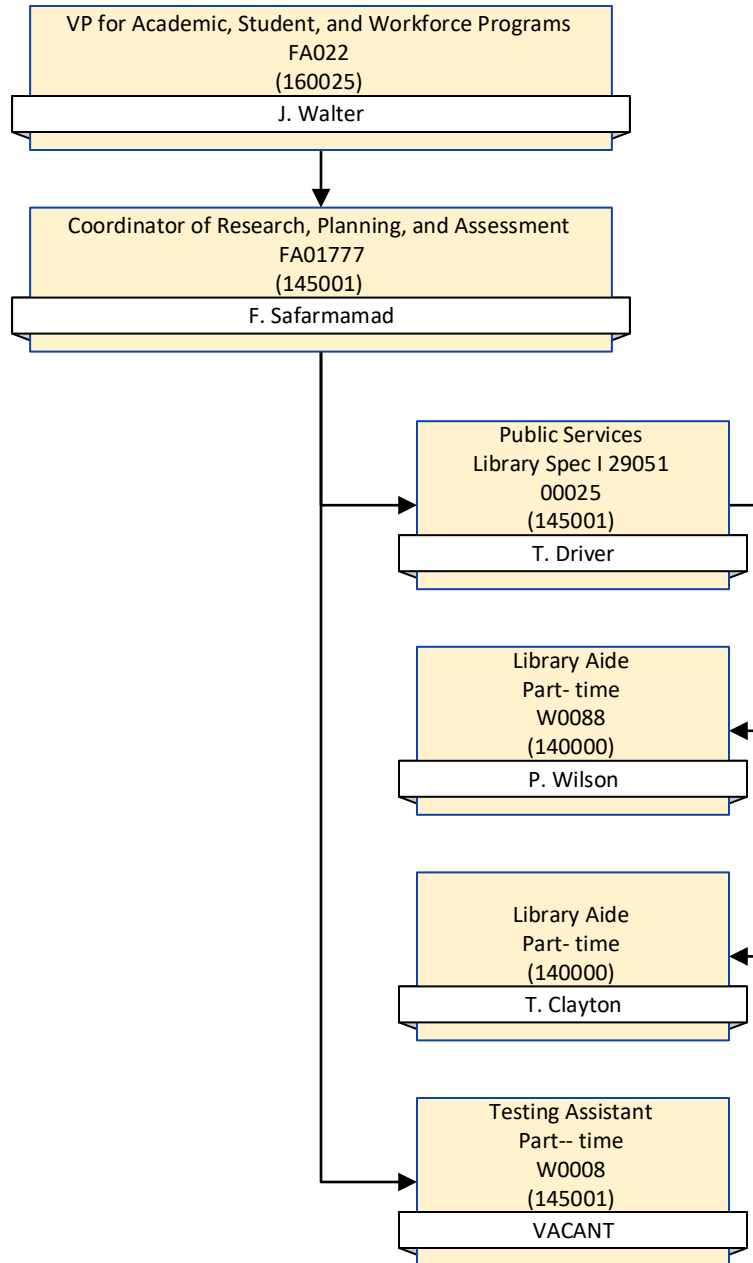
VP for Academic, Student, and Workforce Programs
FA022
(160025)
J. Walter

Coordinator of Research, Planning, and Assessment
FA01777
(145001)
F. Safarmamad

Public Services
Library Spec I 29051
00025
(145001)
T. Driver

Library Aide
Part- time
W0088
(140000)
P. Wilson

Library Aide
Part- time
(140000)
T. Clayton

Testing Assistant
Part-- time
W0008
(145001)
VACANT